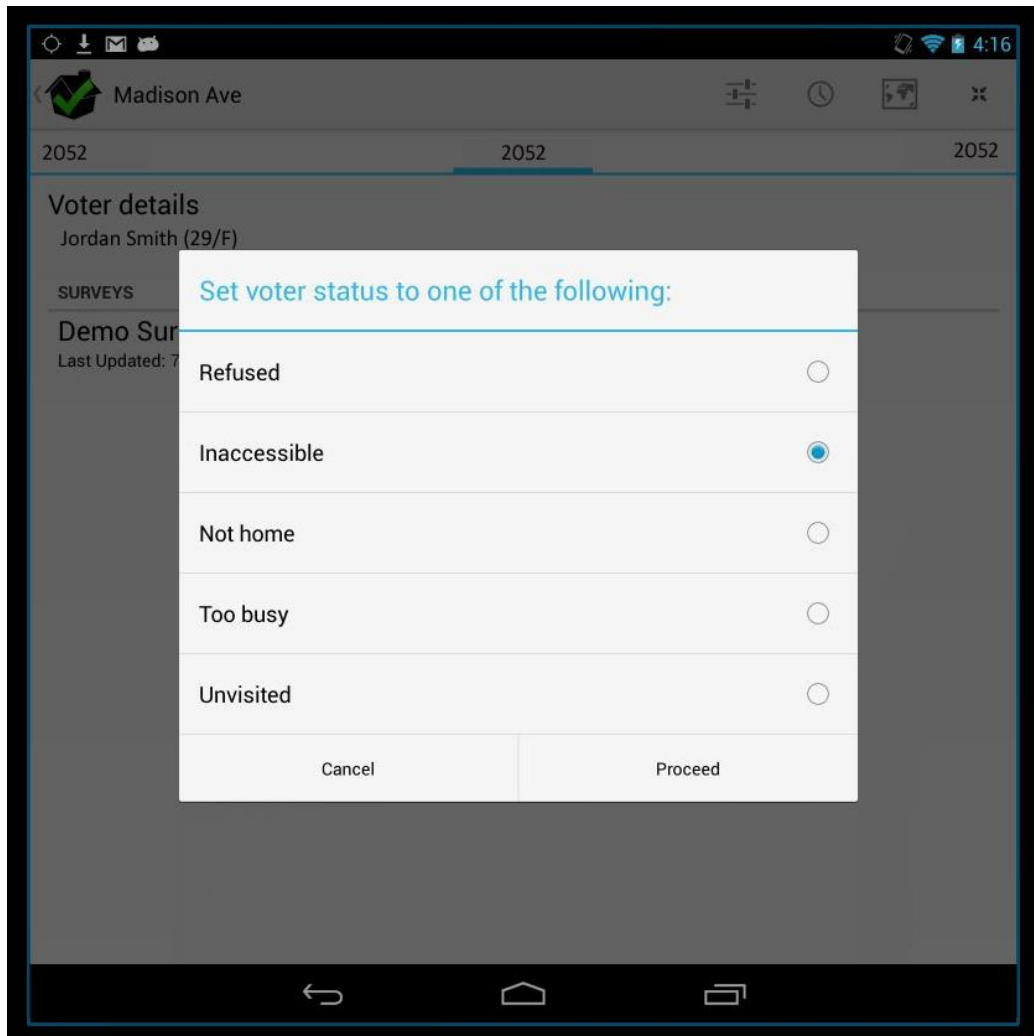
4:16

Madison Ave

2052

2052

2052

Voter details

Jordan Smith (29/F)

SURVEYS

Demo Sur

Last Updated: 7

Set voter status to one of the following:

Refused

Inaccessible

Not home

Too busy

Unvisited

Cancel

Proceed